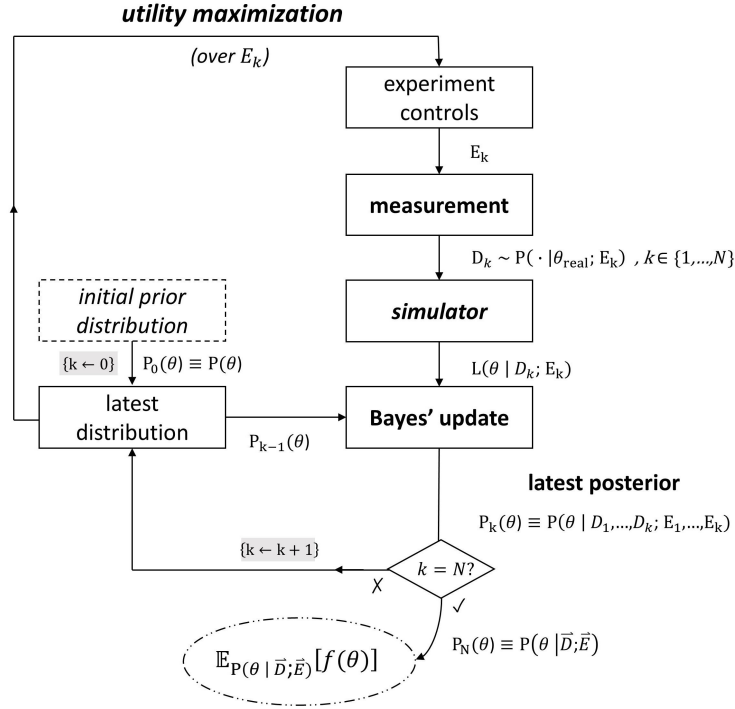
utility maximization

(over $E_k$)

experiment controls

$\mathrm{E_k}$

measurement

$\mathrm{D}_k \sim \mathrm{P}(\cdot\,|\theta_{\mathrm{real}};\, \mathrm{E_k})$ , $k \in \{1,\ldots,N\}$

simulator

initial prior distribution

$\{\mathrm{k} \leftarrow 0\}$

$\mathrm{P_0}(\theta) \equiv \mathrm{P}(\theta)$

$\mathrm{L}(\theta \mid D_k;\, \mathrm{E_k})$

latest distribution

$\mathrm{P_{k-1}}(\theta)$

Bayes' update

latest posterior

$\mathrm{P_k}(\theta) \equiv \mathrm{P}(\theta \mid D_1,\ldots,D_k;\, \mathrm{E_1},\ldots,\mathrm{E_k})$

$\{\mathrm{k} \leftarrow \mathrm{k}+1\}$

$k = N?$

X

✓

$\mathbb{E}_{\mathrm{P}(\theta \mid \vec{D};\vec{E})}[f(\theta)]$

$\mathrm{P_N}(\theta) \equiv \mathrm{P}(\theta \mid \vec{D};\vec{E})$